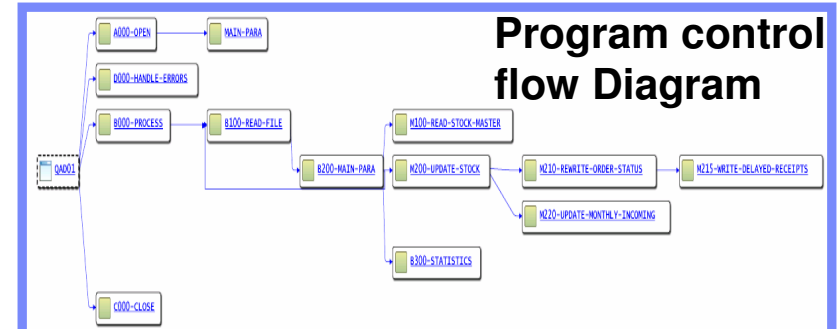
Program control flow Diagram

QAD01

A000-OPEN

MAIN-PARA

D000-HANDLE-ERRORS

B000-PROCESS

B100-READ-FILE

B200-MAIN-PARA

M100-READ-STOCK-MASTER

M200-UPDATE-STOCK

M210-REWRITE-ORDER-STATUS

M215-WRITE-DELAYED-RECEIPTS

M220-UPDATE-MONTHLY-INCOMING

B300-STATISTICS

C000-CLOSE